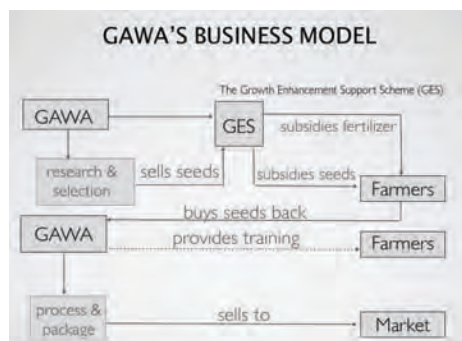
GAWA'S BUSINESS MODEL

The Growth Enhancement Support Scheme (GES)

GAWA

GES

subsidies fertilizer

research & selection

sells seeds

subsidies seeds

Farmers

buys seeds back

GAWA

provides training

Farmers

process & package

sells to

Market